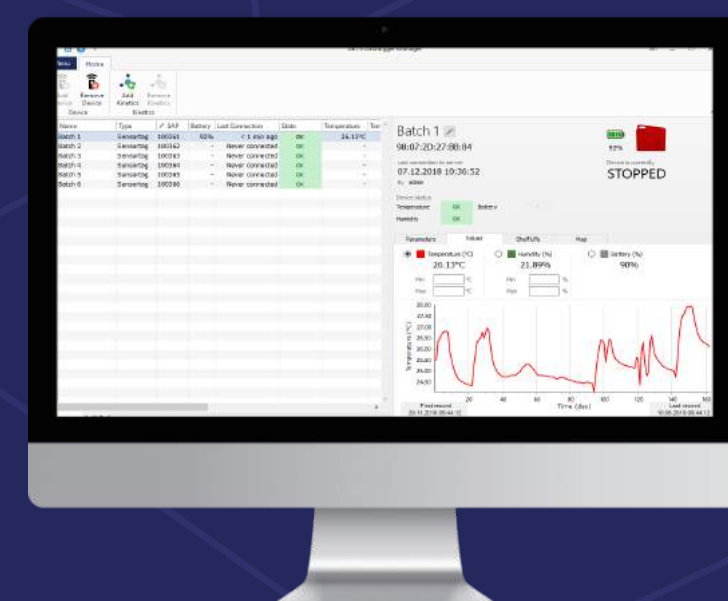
Home

Add Device | Remove Device | Add Kinetics | Remove Kinetics

Device | Kinetics

| Name | Type | SAP | Battery | Last Connection | State | Temperature |
|---|---|---|---|---|---|---|
| Batch 1 | Sensortag | 100361 | 92% | < 1 min ago | OK | 26.13°C |
| Batch 2 | Sensortag | 100362 | - | Never connected | OK | - |
| Batch 3 | Sensortag | 100363 | - | Never connected | OK | - |
| Batch 4 | Sensortag | 100364 | - | Never connected | OK | - |
| Batch 5 | Sensortag | 100365 | - | Never connected | OK | - |
| Batch 6 | Sensortag | 100366 | - | Never connected | OK | - |

Batch 1

98:07:2D:27:88:84

Last connection to server

07.12.2018 10:36:52

By: admin

92%

Device is currently

STOPPED

Device status

Temperature OK Battery

Humidity OK

Parameters | Values | Shelflife | Map

Temperature (°C) 20.13°C

Humidity (%) 21.89%

Battery (%) 90%

Min °C

Max °C

Min %

Max %

Temperature [°C]

28.00
27.50
27.00
26.50
26.00
25.50
25.00
24.50

20 40 60 80 100 120 140 160

Time (days)

First record
20.11.2018 09:44:12

Last record
06.12.2018 09:44:12